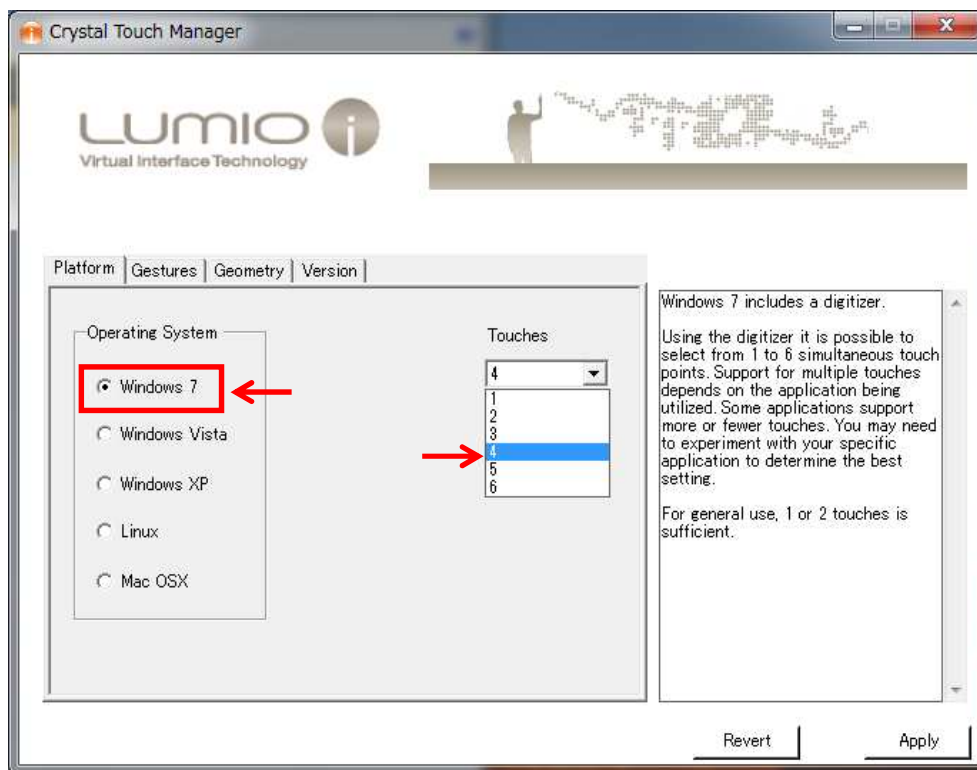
Crystal Touch Manager

LUMIO
Virtual Interface Technology

Platform | Gestures | Geometry | Version

Operating System
Windows 7
Windows Vista
Windows XP
Linux
Mac OSX

Touches
4
1
2
3
4
5
6

Windows 7 includes a digitizer.

Using the digitizer it is possible to select from 1 to 6 simultaneous touch points. Support for multiple touches depends on the application being utilized. Some applications support more or fewer touches. You may need to experiment with your specific application to determine the best setting.

For general use, 1 or 2 touches is sufficient.

Revert
Apply